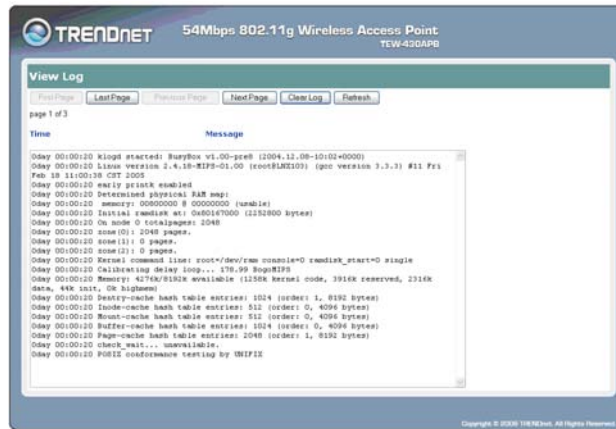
TRENDnet 54Mbps 802.11g Wireless Access Point TEW-430APB

View Log

First Page | Last Page | Previous Page | Next Page | Clear Log | Refresh

page 1 of 3

Time Message

0day 00:00:20 klogd started: BusyBox v1.00-pre8 (2004.12.08-10:02+0000)
0day 00:00:20 Linux version 2.4.18-MIPS-01.00 (root@LNX100) (gcc version 3.3.3) #11 Fri Feb 18 11:00:38 CST 2005
0day 00:00:20 early printk enabled
0day 00:00:20 Determined physical RAM map:
0day 00:00:20 memory: 00800000 @ 00000000 (usable)
0day 00:00:20 Initial ramdisk at: 0x80167000 (2252800 bytes)
0day 00:00:20 On node 0 totalpages: 2048
0day 00:00:20 zone(0): 2048 pages.
0day 00:00:20 zone(1): 0 pages.
0day 00:00:20 zone(2): 0 pages.
0day 00:00:20 Kernel command line: root=/dev/ram console=0 ramdisk_start=0 single
0day 00:00:20 Calibrating delay loop... 178.99 BogoMIPS
0day 00:00:20 Memory: 4276k/8192k available (1258k kernel code, 3916k reserved, 2316k data, 44k init, 0k highmem)
0day 00:00:20 Dentry-cache hash table entries: 1024 (order: 1, 8192 bytes)
0day 00:00:20 Inode-cache hash table entries: 512 (order: 0, 4096 bytes)
0day 00:00:20 Mount-cache hash table entries: 512 (order: 0, 4096 bytes)
0day 00:00:20 Buffer-cache hash table entries: 1024 (order: 0, 4096 bytes)
0day 00:00:20 Page-cache hash table entries: 2048 (order: 1, 8192 bytes)
0day 00:00:20 check_wait... unavailable.
0day 00:00:20 POSIX conformance testing by UNIFIX

Copyright © 2006 TRENDnet. All Rights Reserved.